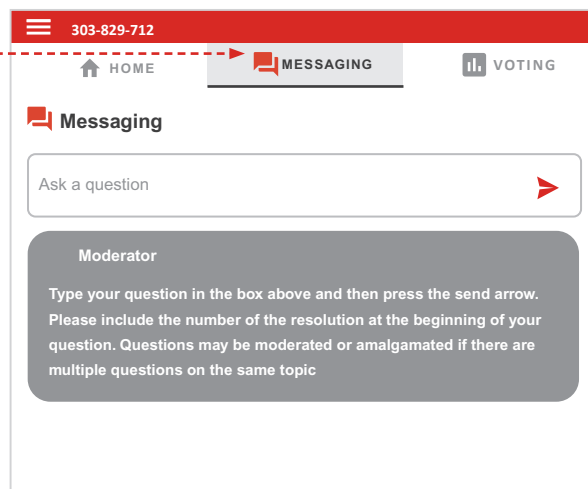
303-829-712

HOME

MESSAGING

VOTING

Messaging

Ask a question

Moderator

Type your question in the box above and then press the send arrow. Please include the number of the resolution at the beginning of your question. Questions may be moderated or amalgamated if there are multiple questions on the same topic